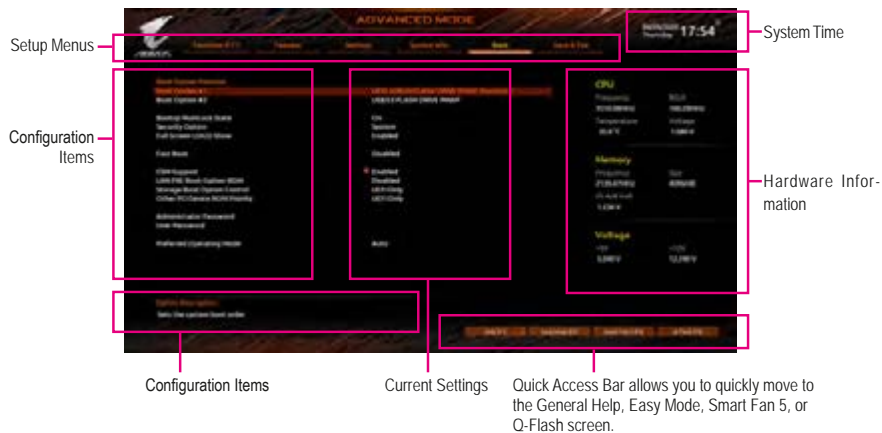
ADVANCED MODE

17:54

Setup Menus

System Time

Configuration Items

Hardware Information

Configuration Items

Current Settings

Quick Access Bar allows you to quickly move to the General Help, Easy Mode, Smart Fan 5, or Q-Flash screen.